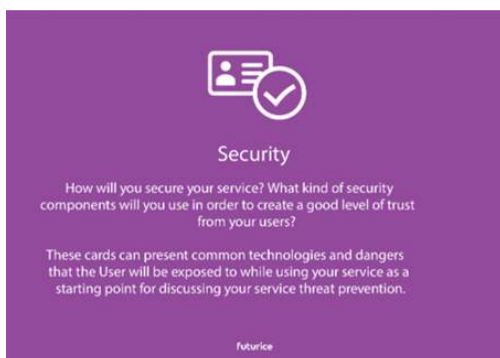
Security

How will you secure your service? What kind of security components will you use in order to create a good level of trust from your users?

These cards can present common technologies and dangers that the User will be exposed to while using your service as a starting point for discussing your service threat prevention.

futurice